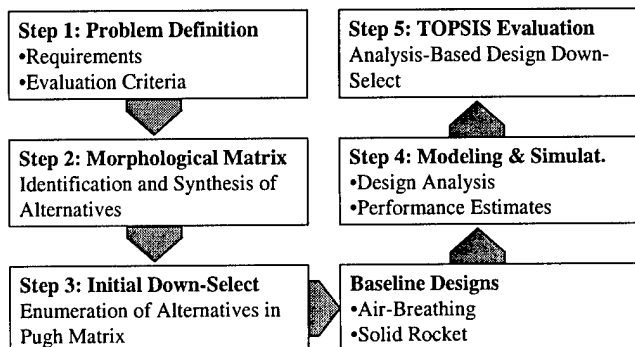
**Step 1: Problem Definition**
•Requirements
•Evaluation Criteria

**Step 2: Morphological Matrix**
Identification and Synthesis of Alternatives

**Step 3: Initial Down-Select**
Enumeration of Alternatives in Pugh Matrix

**Baseline Designs**
•Air-Breathing
•Solid Rocket

**Step 4: Modeling & Simulat.**
•Design Analysis
•Performance Estimates

**Step 5: TOPSIS Evaluation**
Analysis-Based Design Down-Select